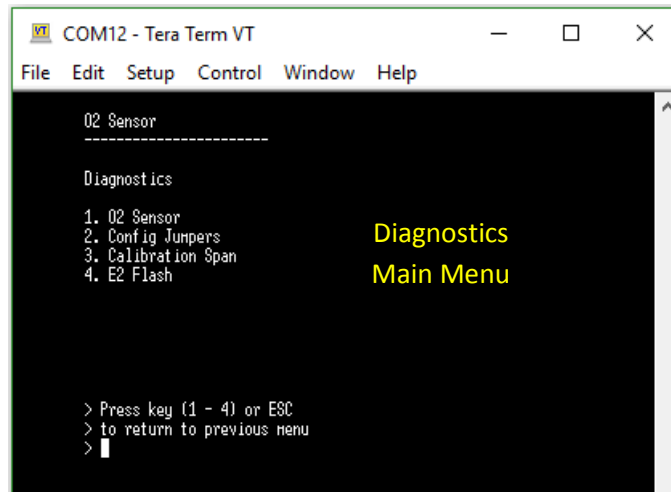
VT COM12 - Tera Term VT

File Edit Setup Control Window Help

O2 Sensor
-----------------------

Diagnostics

1. O2 Sensor
2. Config Jumpers
3. Calibration Span
4. E2 Flash

Diagnostics
Main Menu

> Press key (1 - 4) or ESC
> to return to previous menu
>